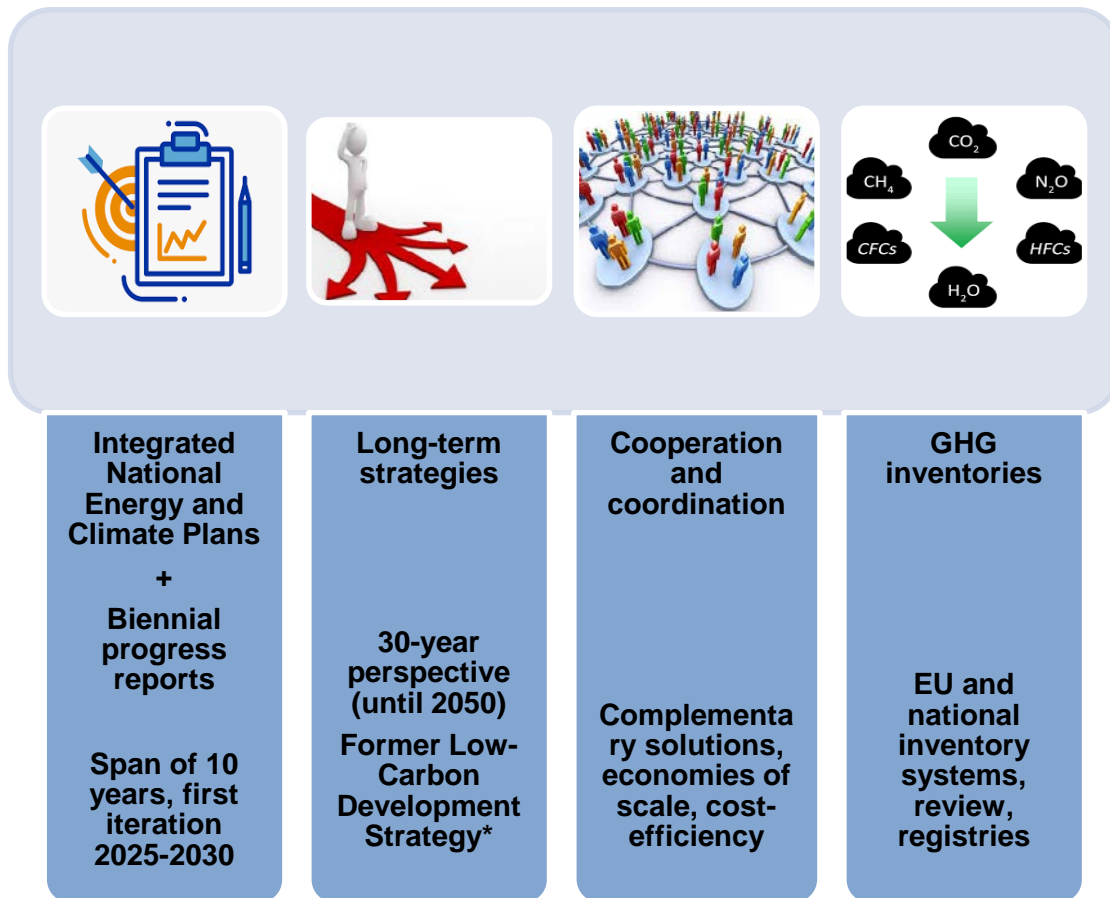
$CO_2$

$CH_4$

$N_2O$

CFCs

HFCs

$H_2O$

Integrated National Energy and Climate Plans

+

Biennial progress reports

Span of 10 years, first iteration 2025-2030

Long-term strategies

30-year perspective (until 2050)

Former Low-Carbon Development Strategy*

Cooperation and coordination

Complementary solutions, economies of scale, cost-efficiency

GHG inventories

EU and national inventory systems, review, registries